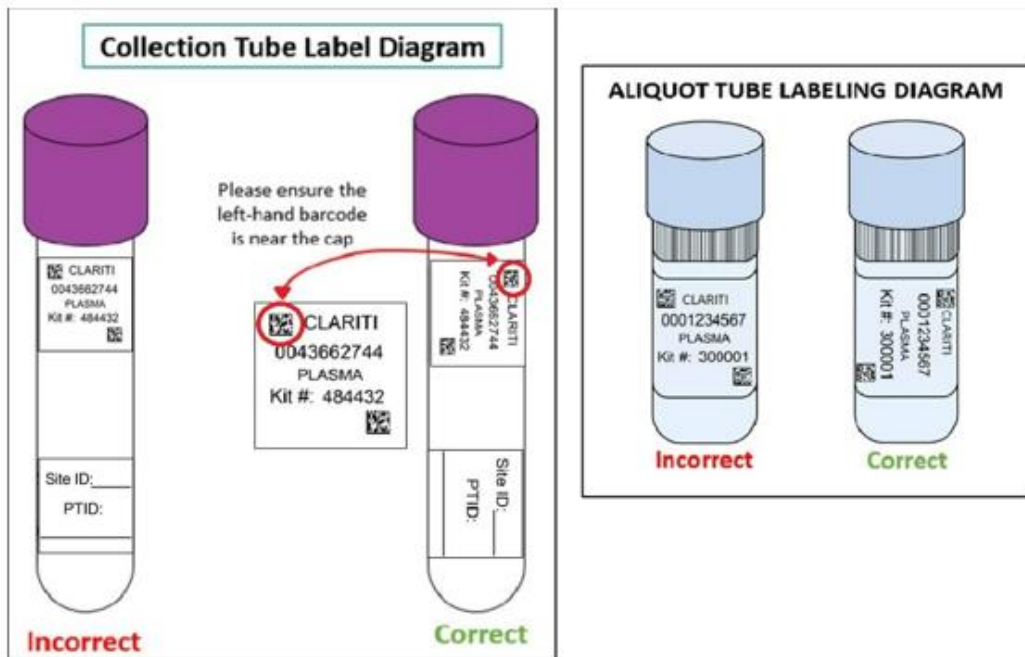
Collection Tube Label Diagram

CLARITI
0043662744
PLASMA
Kit #: 484432

Site ID:____
PTID:

Incorrect

Please ensure the left-hand barcode is near the cap

CLARITI
0043662744
PLASMA
Kit #: 484432

CLARITI
0043662744
PLASMA
Kit #: 484432

Site ID:____
PTID:____

Correct

ALIQUOT TUBE LABELING DIAGRAM

CLARITI
0001234567
PLASMA
Kit #: 300001

Incorrect

CLARITI
0001234567
PLASMA
Kit #: 300001

Correct